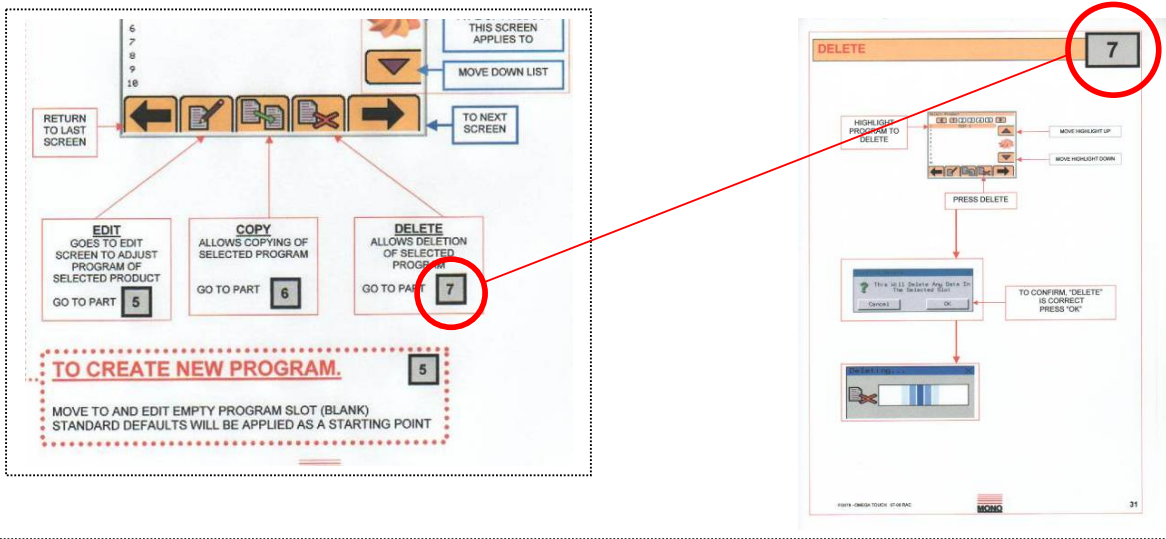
6
7
8
9
10

THIS SCREEN APPLIES TO

MOVE DOWN LIST

RETURN TO LAST SCREEN

TO NEXT SCREEN

EDIT
GOES TO EDIT SCREEN TO ADJUST PROGRAM OF SELECTED PRODUCT

GO TO PART 5

COPY
ALLOWS COPYING OF SELECTED PROGRAM

GO TO PART 6

DELETE
ALLOWS DELETION OF SELECTED PROGRAM

GO TO PART 7

TO CREATE NEW PROGRAM. 5

MOVE TO AND EDIT EMPTY PROGRAM SLOT (BLANK)
STANDARD DEFAULTS WILL BE APPLIED AS A STARTING POINT

DELETE 7

HIGHLIGHT PROGRAM TO DELETE

MOVE HIGHLIGHT UP

MOVE HIGHLIGHT DOWN

PRESS DELETE

This Will Delete Any Data In The Selected Slot

Cancel OK

TO CONFIRM, "DELETE" IS CORRECT PRESS "OK"

Deleting...

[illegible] OMEGA TOUCH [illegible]

MONO

31